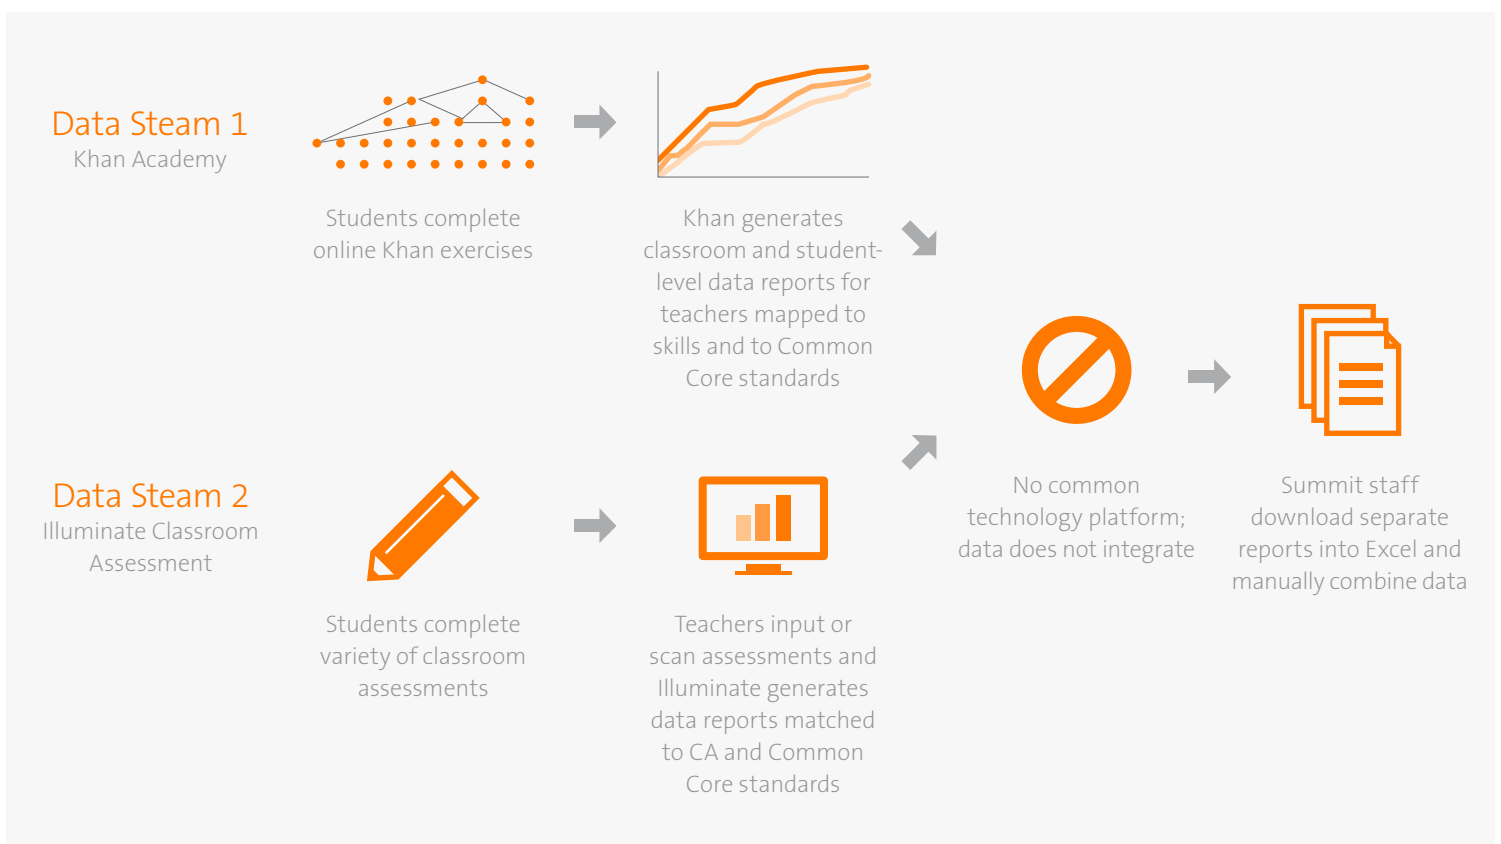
Data Steam 1
Khan Academy

Students complete online Khan exercises

Khan generates classroom and student-level data reports for teachers mapped to skills and to Common Core standards

Data Steam 2
Illuminate Classroom Assessment

Students complete variety of classroom assessments

Teachers input or scan assessments and Illuminate generates data reports matched to CA and Common Core standards

No common technology platform; data does not integrate

Summit staff download separate reports into Excel and manually combine data